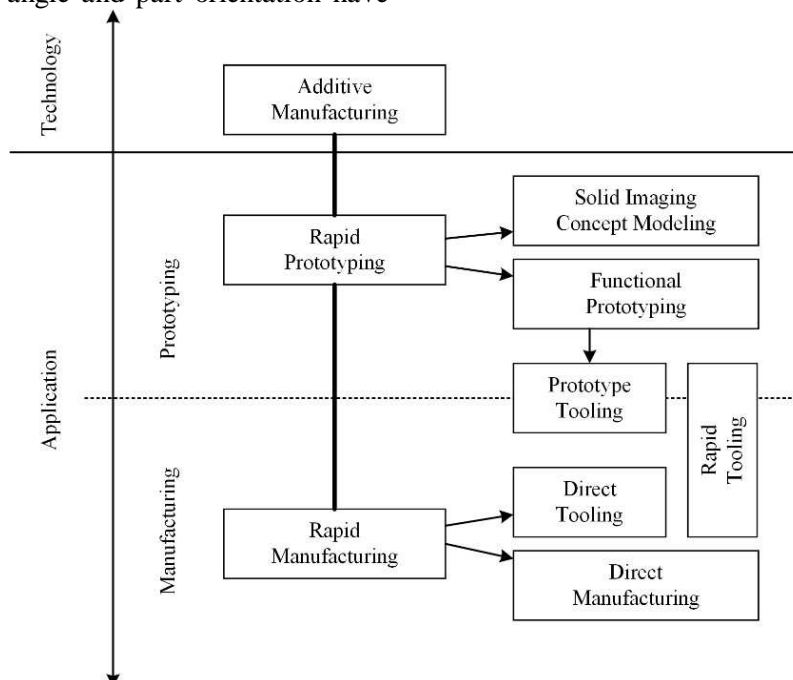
angle and part orientation have

Technology

Additive Manufacturing

Application

Prototyping

Rapid Prototyping

Solid Imaging Concept Modeling

Functional Prototyping

Prototype Tooling

Rapid Tooling

Manufacturing

Direct Tooling

Rapid Manufacturing

Direct Manufacturing